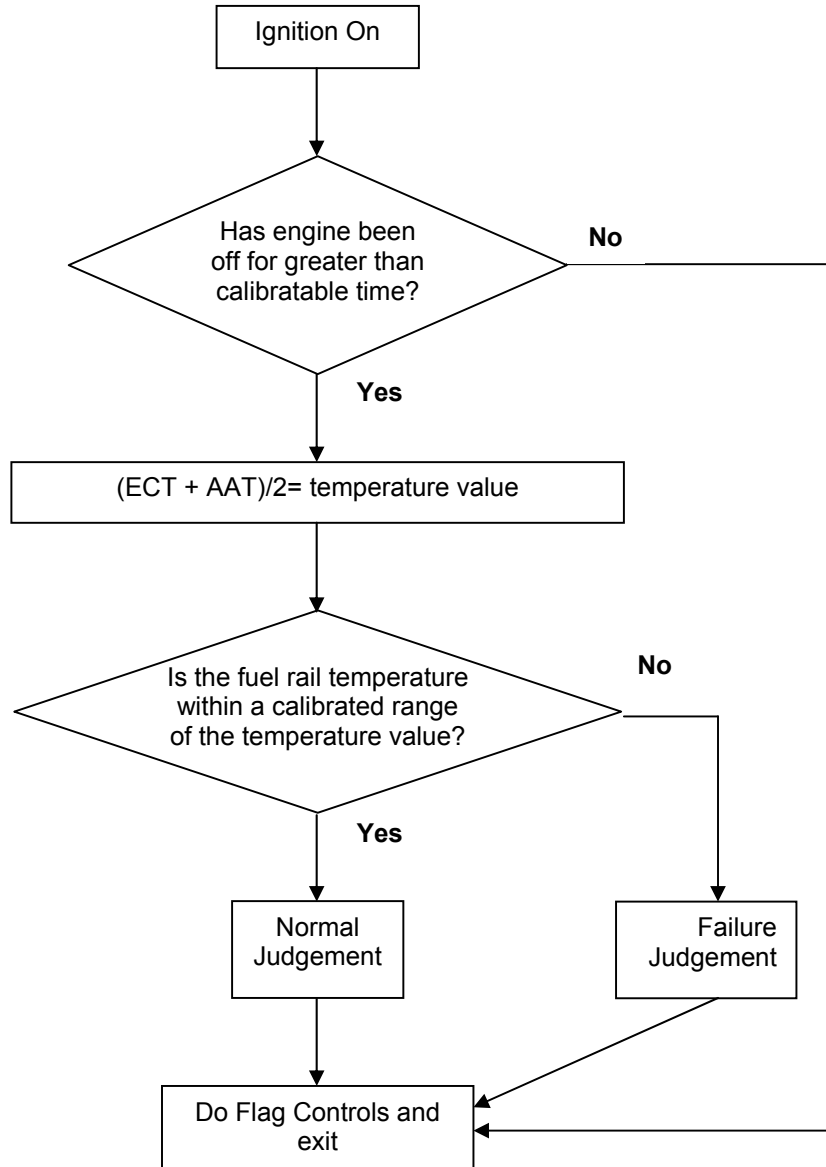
Ignition On

Has engine been off for greater than calibratable time?

No

Yes

(ECT + AAT)/2= temperature value

Is the fuel rail temperature within a calibrated range of the temperature value?

No

Yes

Normal Judgement

Failure Judgement

Do Flag Controls and exit